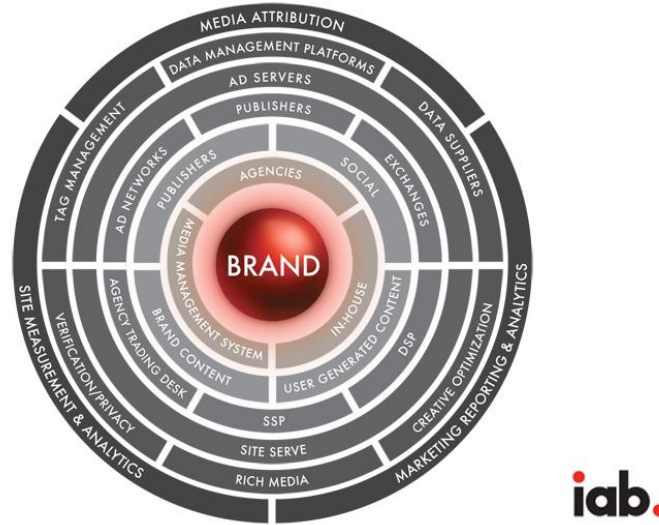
MEDIA ATTRIBUTION
DATA MANAGEMENT PLATFORMS
AD SERVERS
TAG MANAGEMENT
DATA SUPPLIERS
PUBLISHERS
AD NETWORKS
EXCHANGES
PUBLISHERS
AGENCIES
SOCIAL
MEDIA MANAGEMENT SYSTEM
BRAND
IN-HOUSE
BRAND CONTENT
USER GENERATED CONTENT
AGENCY TRADING DESK
DSP
SITE MEASUREMENT & ANALYTICS
VERIFICATION/PRIVACY
SSP
CREATIVE OPTIMIZATION
MARKETING REPORTING & ANALYTICS
SITE SERVE
RICH MEDIA
iab.